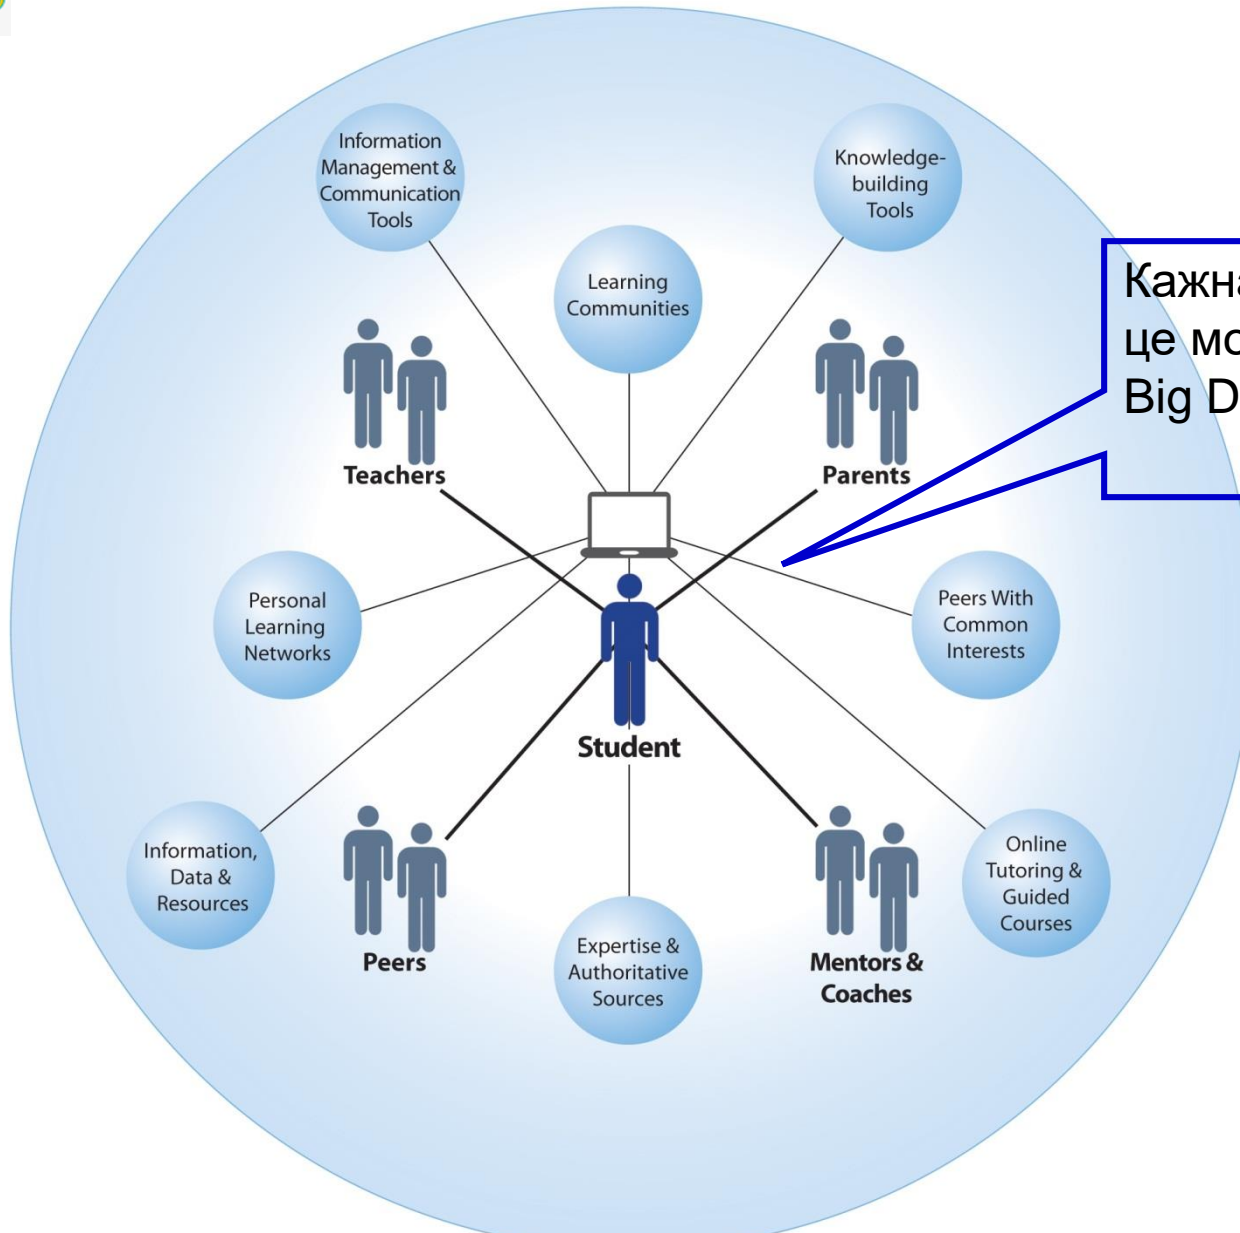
Information Management & Communication Tools

Knowledge-building Tools

Learning Communities

Кажна
це мо
Big D

Teachers

Parents

Personal Learning Networks

Peers With Common Interests

Student

Information, Data & Resources

Peers

Expertise & Authoritative Sources

Mentors & Coaches

Online Tutoring & Guided Courses